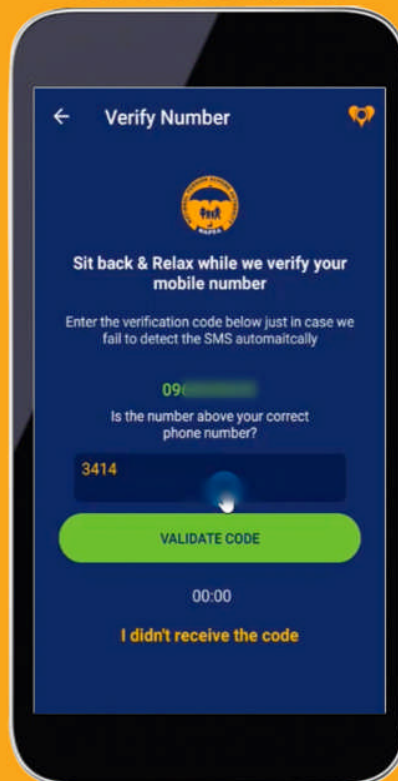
Verify Number

Sit back & Relax while we verify your mobile number

Enter the verification code below just in case we fail to detect the SMS automaitcally

09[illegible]

Is the number above your correct phone number?

3414

VALIDATE CODE

00:00

I didn't receive the code